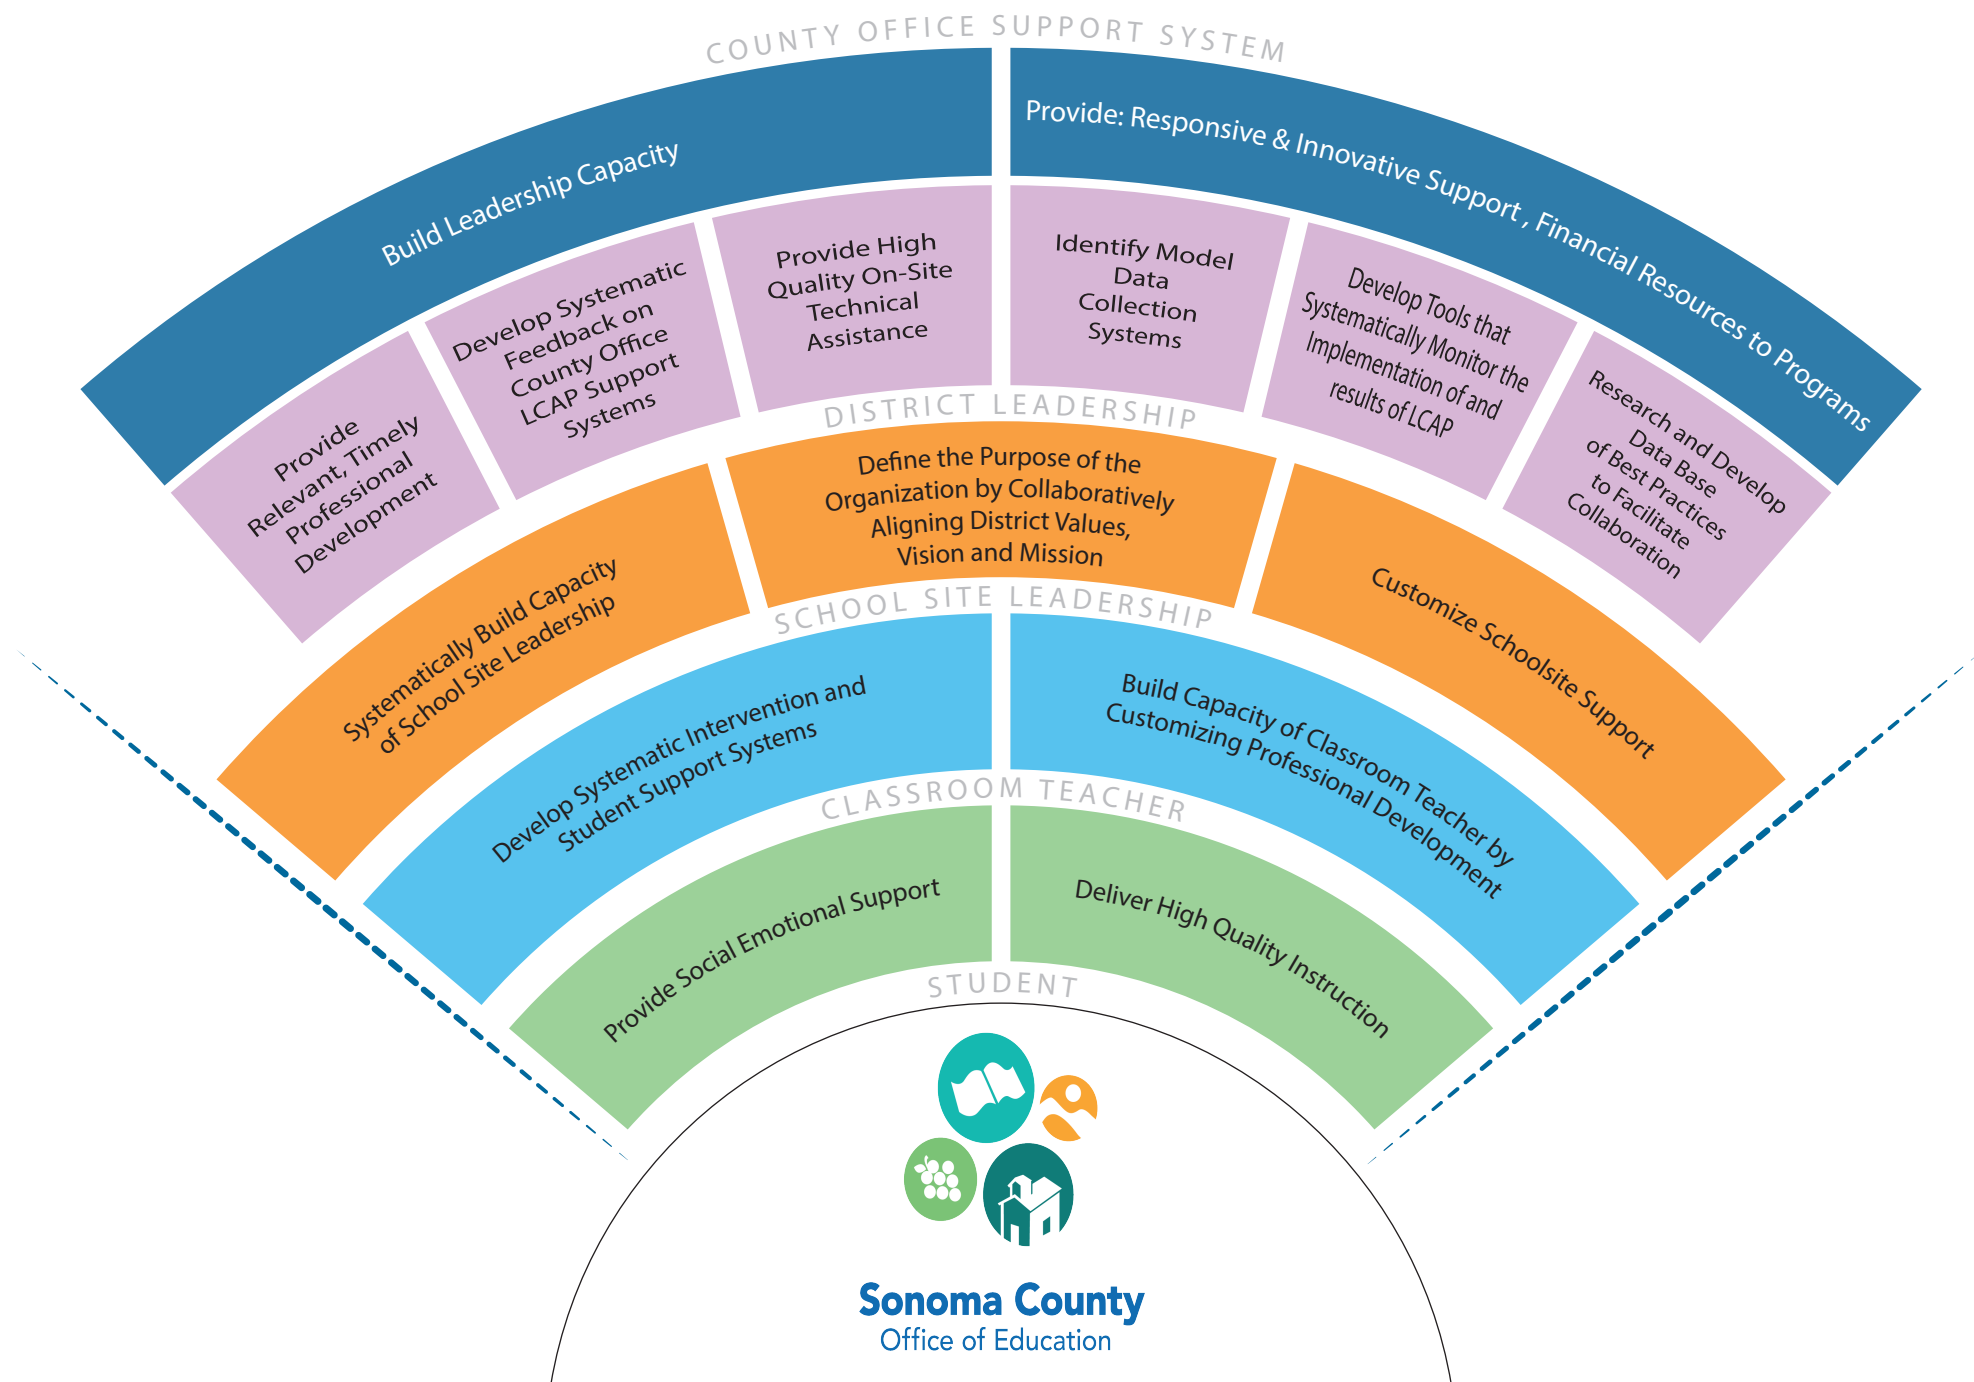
COUNTY OFFICE SUPPORT SYSTEM

Build Leadership Capacity

Provide: Responsive & Innovative Support , Financial Resources to Programs

Provide Relevant, Timely Professional Development

Develop Systematic Feedback on County Office LCAP Support Systems

Provide High Quality On-Site Technical Assistance

Identify Model Data Collection Systems

Develop Tools that Systematically Monitor the Implementation of and results of LCAP

Research and Develop Data Base of Best Practices to Facilitate Collaboration

DISTRICT LEADERSHIP

Systematically Build Capacity of School Site Leadership

Define the Purpose of the Organization by Collaboratively Aligning District Values, Vision and Mission

Customize Schoolsite Support

SCHOOL SITE LEADERSHIP

Develop Systematic Intervention and Student Support Systems

Build Capacity of Classroom Teacher by Customizing Professional Development

CLASSROOM TEACHER

Provide Social Emotional Support

Deliver High Quality Instruction

STUDENT

Sonoma County
Office of Education